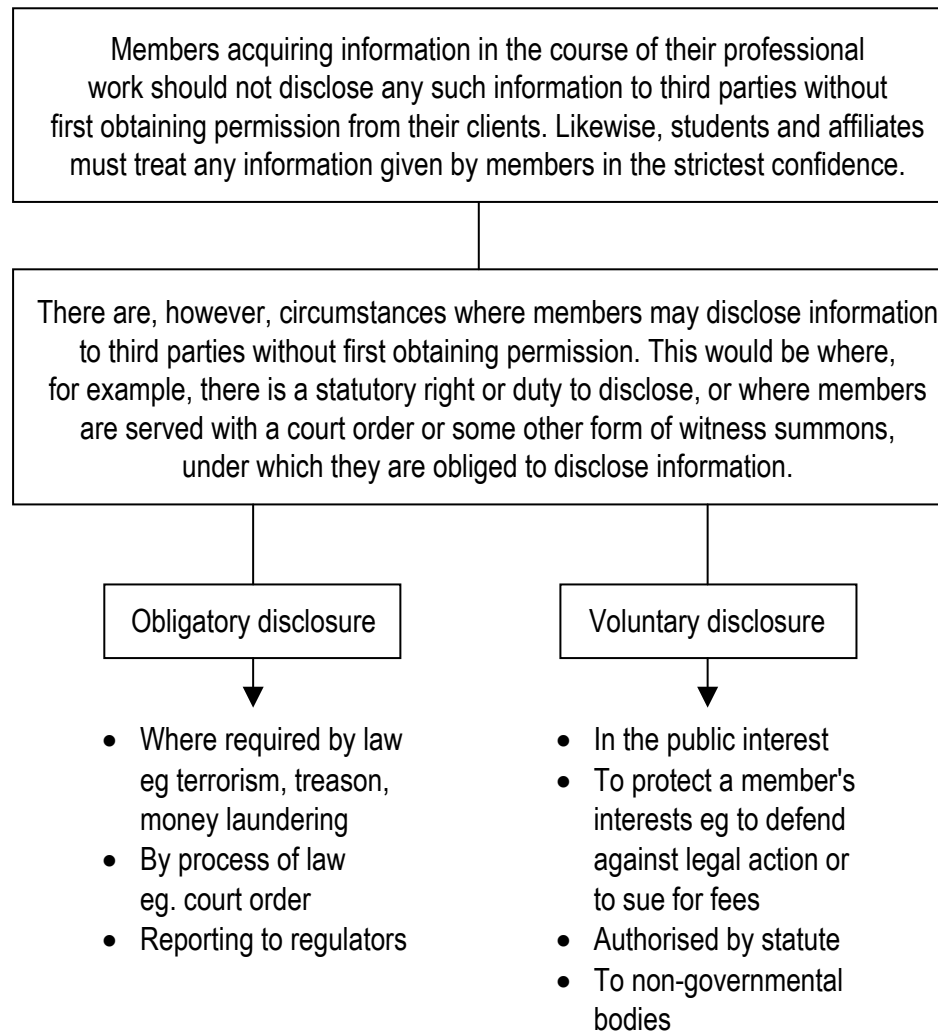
Members acquiring information in the course of their professional work should not disclose any such information to third parties without first obtaining permission from their clients. Likewise, students and affiliates must treat any information given by members in the strictest confidence.

There are, however, circumstances where members may disclose information to third parties without first obtaining permission. This would be where, for example, there is a statutory right or duty to disclose, or where members are served with a court order or some other form of witness summons, under which they are obliged to disclose information.

Obligatory disclosure

- Where required by law eg terrorism, treason, money laundering
- By process of law eg. court order
- Reporting to regulators

Voluntary disclosure

- In the public interest
- To protect a member's interests eg to defend against legal action or to sue for fees
- Authorised by statute
- To non-governmental bodies